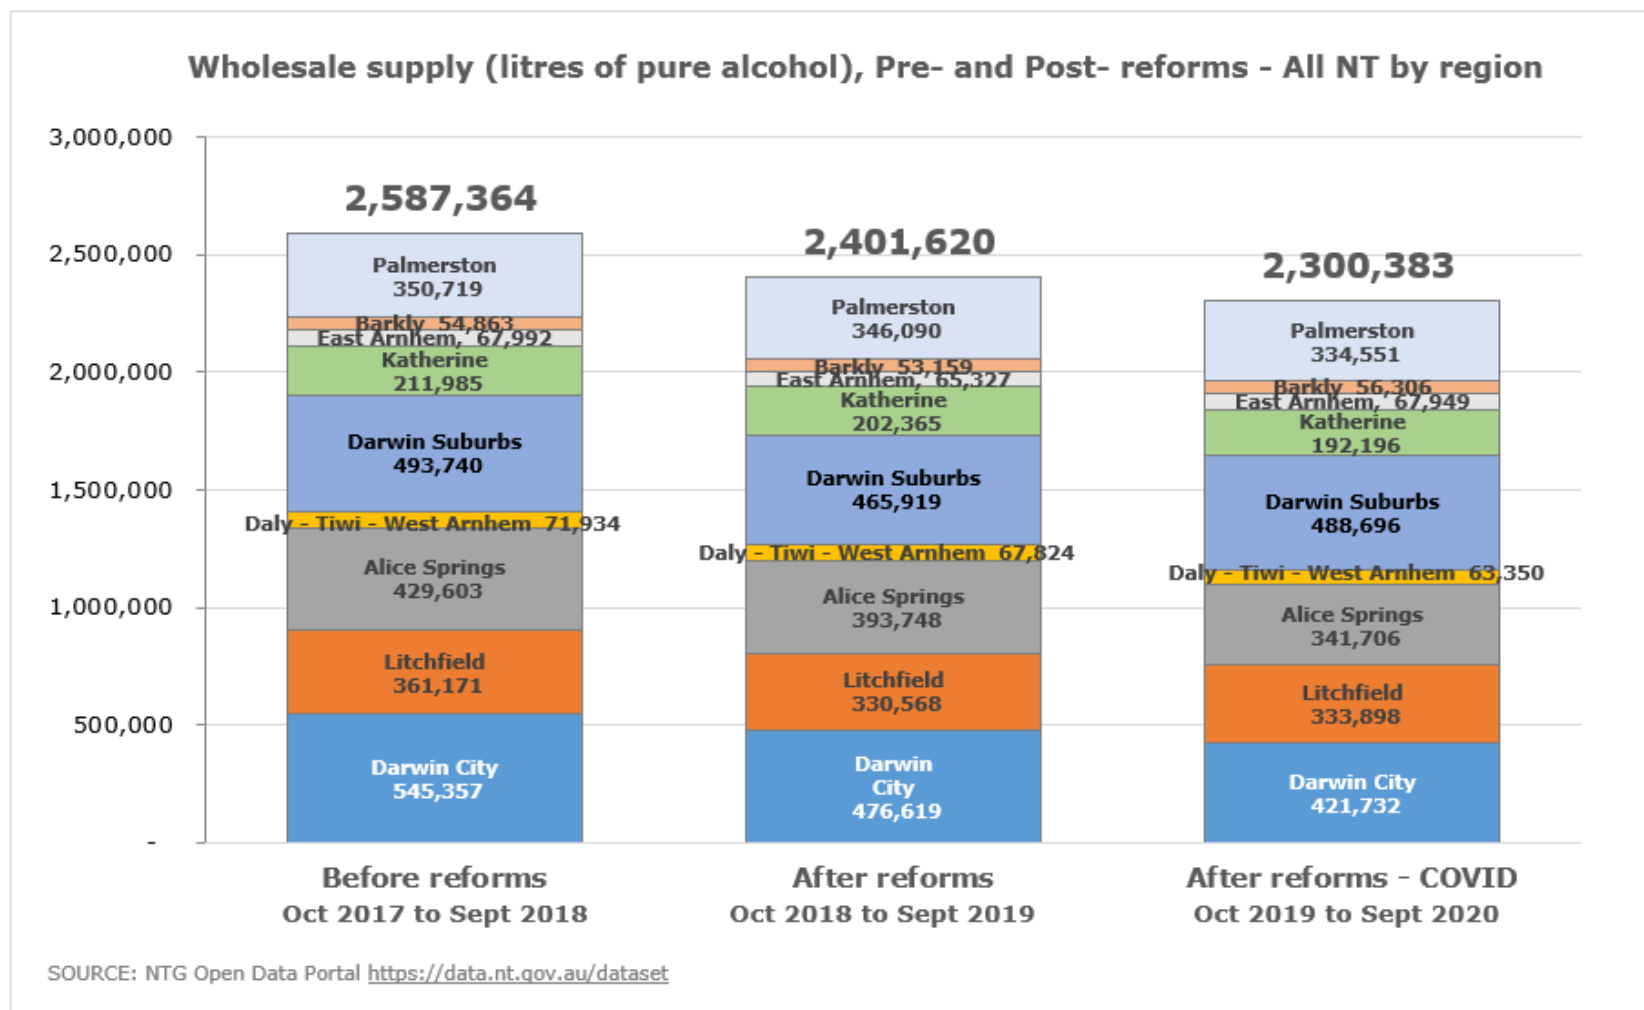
Wholesale supply (litres of pure alcohol), Pre- and Post- reforms - All NT by region

3,000,000
2,500,000
2,000,000
1,500,000
1,000,000
500,000
-

2,587,364

Palmerston
350,719
Barkly 54,863
East Arnhem, 67,992
Katherine
211,985
Darwin Suburbs
493,740
Daly - Tiwi - West Arnhem 71,934
Alice Springs
429,603
Litchfield
361,171
Darwin City
545,357

2,401,620

Palmerston
346,090
Barkly 53,159
East Arnhem, 65,327
Katherine
202,365
Darwin Suburbs
465,919
Daly - Tiwi - West Arnhem 67,824
Alice Springs
393,748
Litchfield
330,568
Darwin City
476,619

2,300,383

Palmerston
334,551
Barkly 56,306
East Arnhem, 67,949
Katherine
192,196
Darwin Suburbs
488,696
Daly - Tiwi - West Arnhem 63,350
Alice Springs
341,706
Litchfield
333,898
Darwin City
421,732

Before reforms
Oct 2017 to Sept 2018

After reforms
Oct 2018 to Sept 2019

After reforms - COVID
Oct 2019 to Sept 2020

SOURCE: NTG Open Data Portal https://data.nt.gov.au/dataset